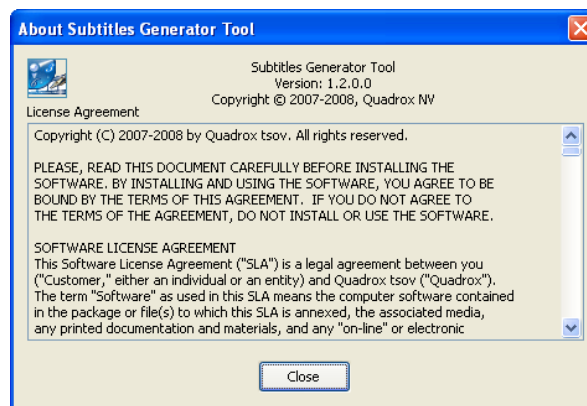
About Subtitles Generator Tool

Subtitles Generator Tool
Version: 1.2.0.0
Copyright © 2007-2008, Quadrox NV

License Agreement

Copyright (C) 2007-2008 by Quadrox tsov. All rights reserved.

PLEASE, READ THIS DOCUMENT CAREFULLY BEFORE INSTALLING THE SOFTWARE. BY INSTALLING AND USING THE SOFTWARE, YOU AGREE TO BE BOUND BY THE TERMS OF THIS AGREEMENT. IF YOU DO NOT AGREE TO THE TERMS OF THE AGREEMENT, DO NOT INSTALL OR USE THE SOFTWARE.

SOFTWARE LICENSE AGREEMENT
This Software License Agreement ("SLA") is a legal agreement between you ("Customer," either an individual or an entity) and Quadrox tsov ("Quadrox"). The term "Software" as used in this SLA means the computer software contained in the package or file(s) to which this SLA is annexed, the associated media, any printed documentation and materials, and any "on-line" or electronic

Close